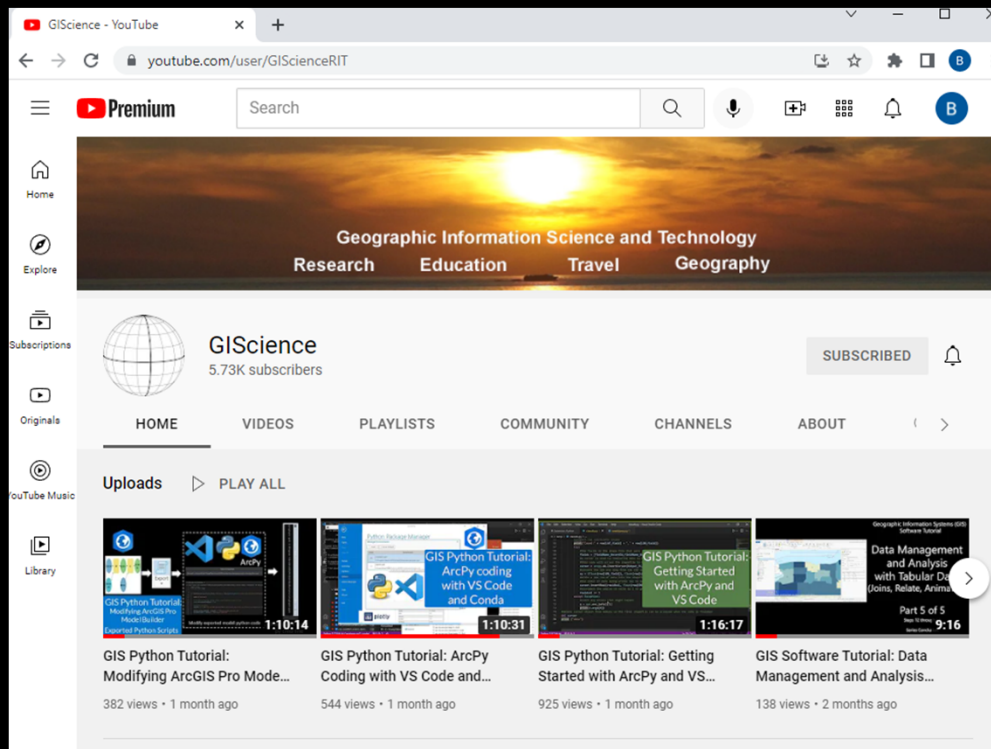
GIScience - YouTube
youtube.com/user/GIScienceRIT
B

Premium
Search
B

Home
Explore
Subscriptions
Originals
YouTube Music
Library

Geographic Information Science and Technology
Research Education Travel Geography

GIScience
5.73K subscribers
SUBSCRIBED

HOME VIDEOS PLAYLISTS COMMUNITY CHANNELS ABOUT

Uploads PLAY ALL

ArcPy
GIS Python Tutorial: Modifying ArcGIS Pro ModelBuilder Exported Python Scripts
Modify exported model python code
1:10:14
GIS Python Tutorial: Modifying ArcGIS Pro Mode...
382 views • 1 month ago

Python Package Manager
GIS Python Tutorial: ArcPy coding with VS Code and Conda
1:10:31
GIS Python Tutorial: ArcPy Coding with VS Code and...
544 views • 1 month ago

GIS Python Tutorial: Getting Started with ArcPy and VS Code
1:16:17
GIS Python Tutorial: Getting Started with ArcPy and VS...
925 views • 1 month ago

Geographic Information Systems (GIS) Software Tutorial
Data Management and Analysis with Tabular Da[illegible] (Joins, Relate, Anima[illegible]
Part 5 of 5
9:16
GIS Software Tutorial: Data Management and Analysis...
138 views • 2 months ago